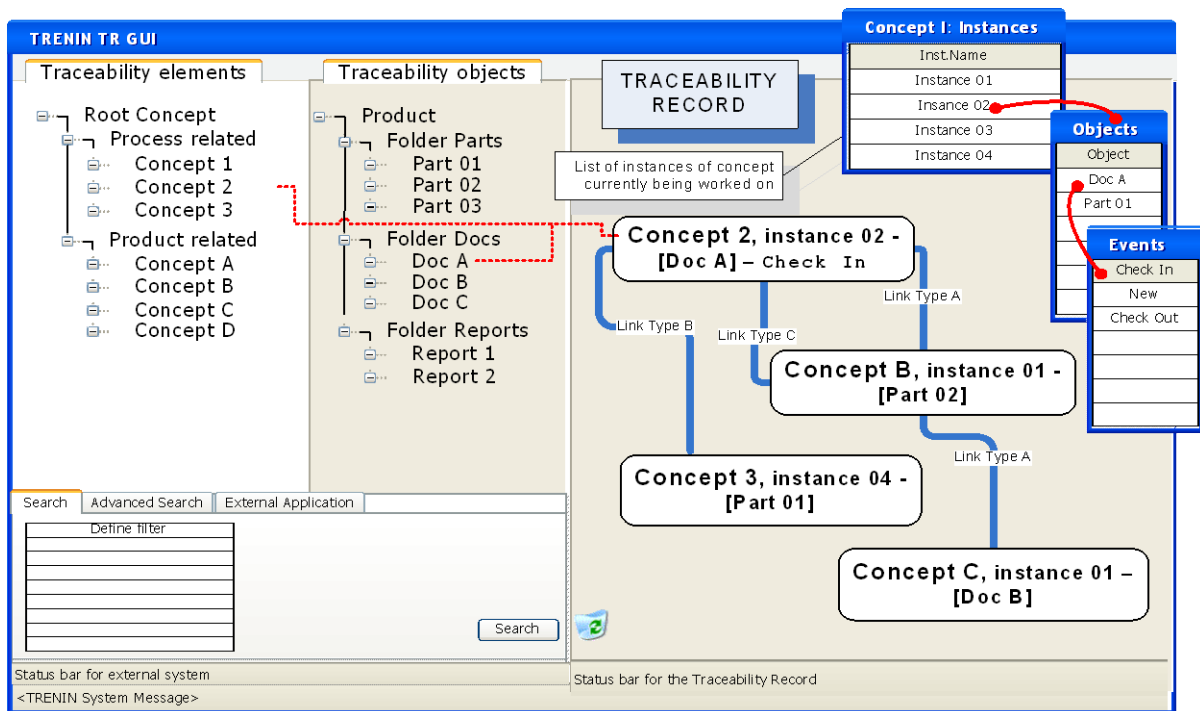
TRENIN TR GUI

Traceability elements

Root Concept
Process related
Concept 1
Concept 2
Concept 3
Product related
Concept A
Concept B
Concept C
Concept D

Traceability objects

Product
Folder Parts
Part 01
Part 02
Part 03
Folder Docs
Doc A
Doc B
Doc C
Folder Reports
Report 1
Report 2

TRACEABILITY RECORD

List of instances of concept currently being worked on

Concept I: Instances

| Inst.Name |
|---|
| Instance 01 |
| Insance 02 |
| Instance 03 |
| Instance 04 |

Objects

| Object |
|---|
| Doc A |
| Part 01 |

Events

| Check In |
|---|
| New |
| Check Out |

Concept 2, instance 02 - [Doc A] – Check In

Link Type B
Link Type C
Link Type A

Concept B, instance 01 - [Part 02]

Link Type A

Concept 3, instance 04 - [Part 01]

Concept C, instance 01 – [Doc B]

Search | Advanced Search | External Application

Define filter

Search

Status bar for external system

Status bar for the Traceability Record

<TRENIN System Message>